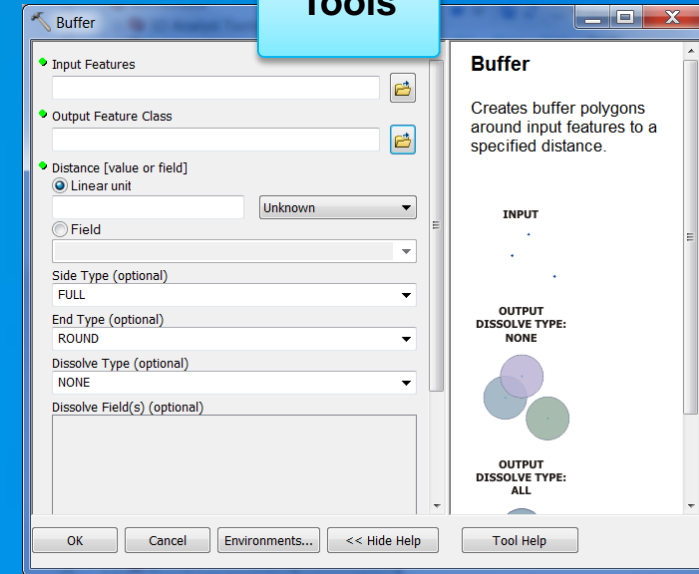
Buffer

Tools

Input Features

Output Feature Class

Distance [value or field]

Linear unit

Unknown

Field

Side Type (optional)

FULL

End Type (optional)

ROUND

Dissolve Type (optional)

NONE

Dissolve Field(s) (optional)

Buffer

Creates buffer polygons around input features to a specified distance.

INPUT

OUTPUT DISSOLVE TYPE: NONE

OUTPUT DISSOLVE TYPE: ALL

OK

Cancel

Environments...

<< Hide Help

Tool Help